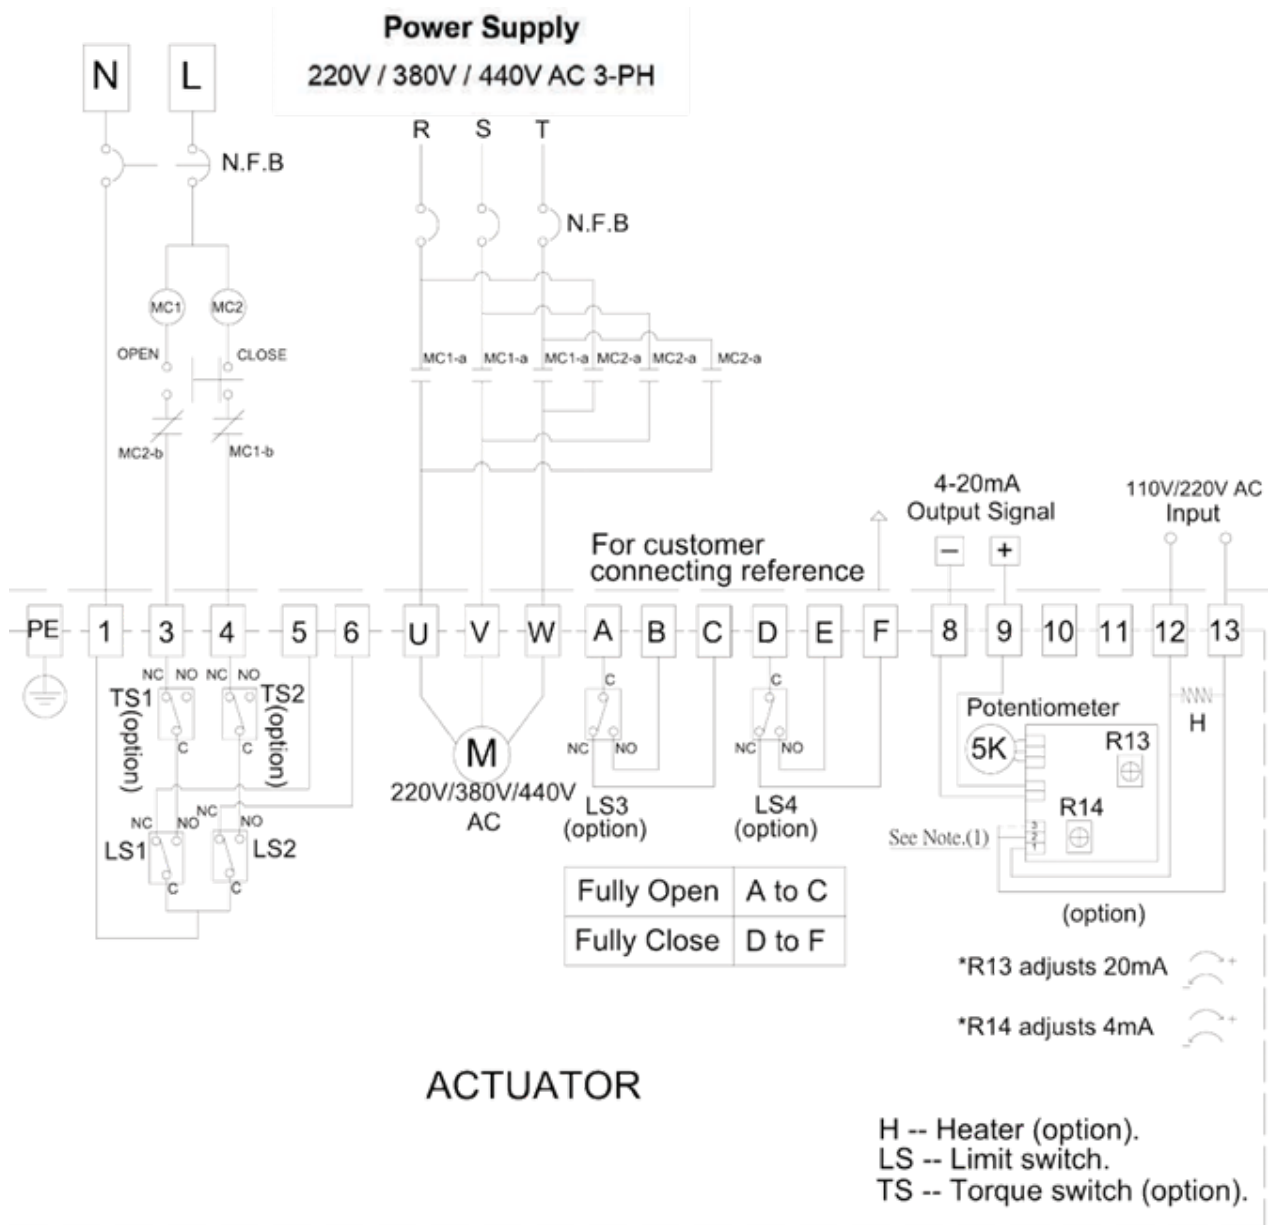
Power Supply
220V / 380V / 440V AC 3-PH

N L

N.F.B

R S T

N.F.B

MC1 MC2

OPEN CLOSE

MC2-b MC1-b

MC1-a MC1-a MC1-a MC2-a MC2-a MC2-a

4-20mA
Output Signal

110V/220V AC
Input

For customer
connecting reference

$-$ $+$

PE 1 3 4 5 6 U V W A B C D E F 8 9 10 11 12 13

NC NO NC NO
TS1(option) TS2(option)
C C

NC NO NC NO
LS1 LS2
C C

M
220V/380V/440V
AC

C
NC NO
LS3
(option)

C
NC NO
LS4
(option)

Potentiometer
5K
R13
R14
H

See Note.(1)
3
2
1

(option)

| Fully Open | A to C |
|---|---|
| Fully Close | D to F |

*R13 adjusts 20mA

*R14 adjusts 4mA

ACTUATOR

H -- Heater (option).
LS -- Limit switch.
TS -- Torque switch (option).